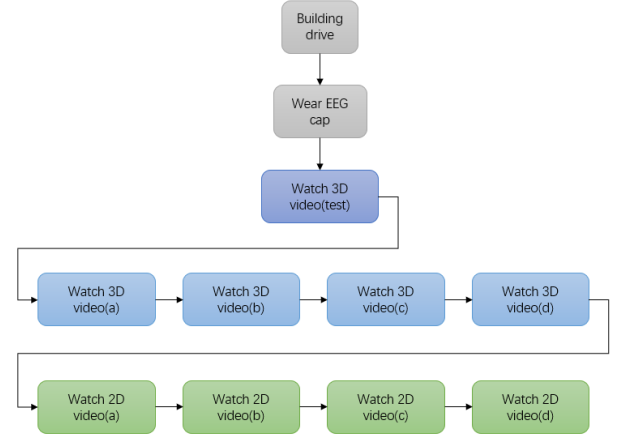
Building drive

Wear EEG cap

Watch 3D video(test)

Watch 3D video(a)

Watch 3D video(b)

Watch 3D video(c)

Watch 3D video(d)

Watch 2D video(a)

Watch 2D video(b)

Watch 2D video(c)

Watch 2D video(d)